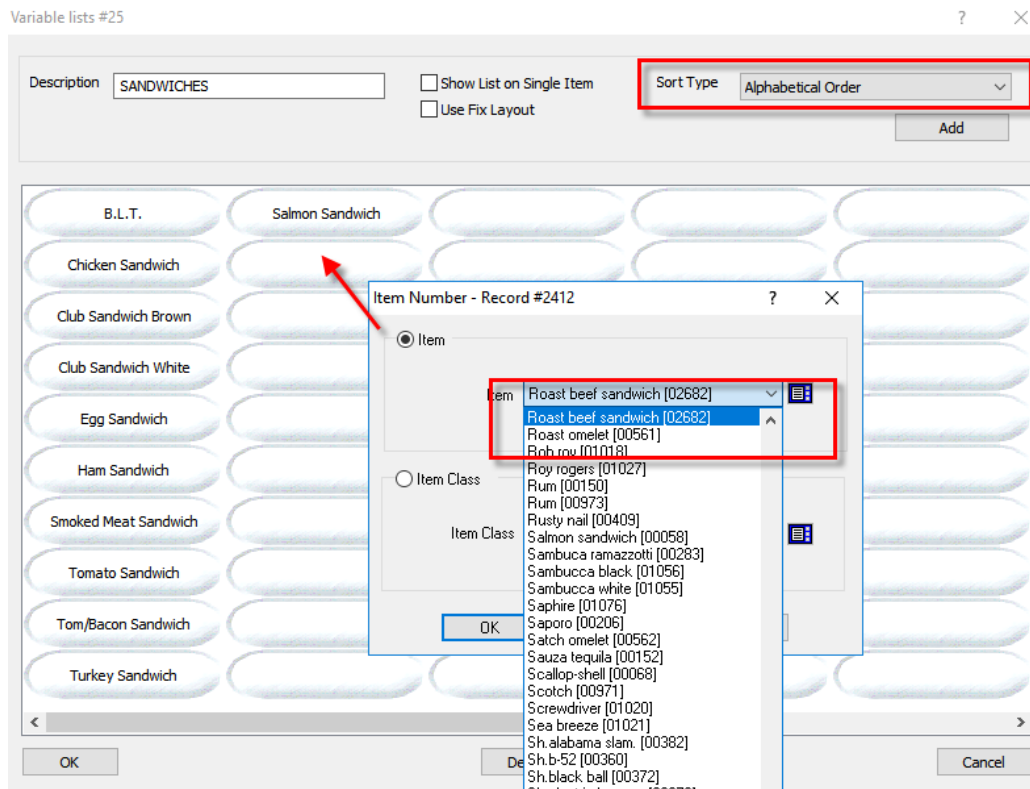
Variable lists #25

?

Description SANDWICHES

Show List on Single Item

Use Fix Layout

Sort Type Alphabetical Order

Add

B.L.T.

Salmon Sandwich

Chicken Sandwich

Club Sandwich Brown

Club Sandwich White

Egg Sandwich

Ham Sandwich

Smoked Meat Sandwich

Tomato Sandwich

Tom/Bacon Sandwich

Turkey Sandwich

Item Number - Record #2412

?

Item

Item Roast beef sandwich [02682]

Roast beef sandwich [02682]
Roast omelet [00561]
Rob roy [01018]
Roy rogers [01027]
Rum [00150]
Rum [00973]
Rusty nail [00409]
Salmon sandwich [00058]
Sambuca ramazzotti [00283]
Sambucca black [01056]
Sambucca white [01055]
Saphire [01076]
Saporo [00206]
Satch omelet [00562]
Sauza tequila [00152]
Scallop-shell [00068]
Scotch [00971]
Screwdriver [01020]
Sea breeze [01021]
Sh.alabama slam. [00382]
Sh.b-52 [00360]
Sh.black ball [00372]
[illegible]

Item Class

Item Class

OK

OK

De

Cancel